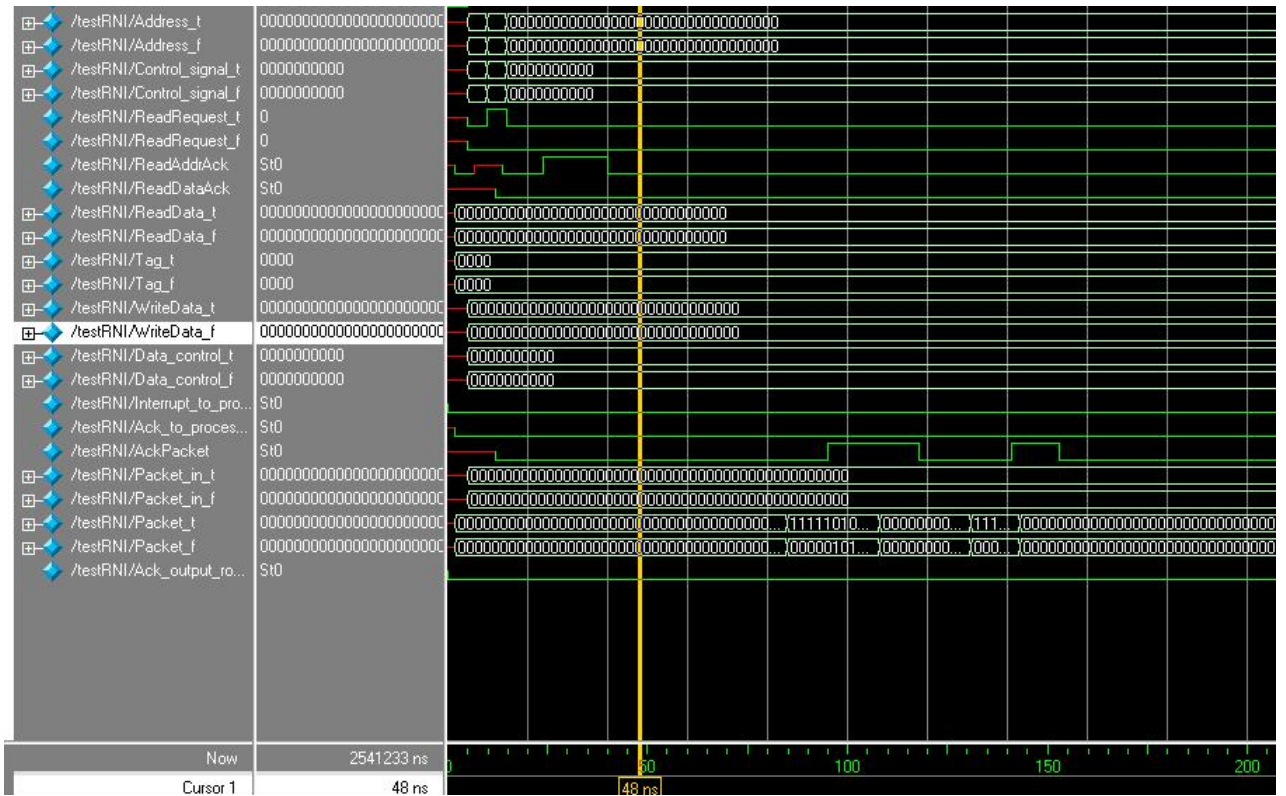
/testRNI/Address_t 0000000000000000000000 0000000000000000 0000000000000000
/testRNI/Address_f 0000000000000000000000 0000000000000000 0000000000000000
/testRNI/Control_signal_t 0000000000 0000000000
/testRNI/Control_signal_f 0000000000 0000000000
/testRNI/ReadRequest_t 0
/testRNI/ReadRequest_f 0
/testRNI/ReadAddrAck St0
/testRNI/ReadDataAck St0
/testRNI/ReadData_t 0000000000000000000000 0000000000000000000000 0000000000
/testRNI/ReadData_f 0000000000000000000000 0000000000000000000000 0000000000
/testRNI/Tag_t 0000 0000
/testRNI/Tag_f 0000 0000
/testRNI/WriteData_t 0000000000000000000000 0000000000000000000000 0000000000
/testRNI/WriteData_f 0000000000000000000000 0000000000000000000000 0000000000
/testRNI/Data_control_t 0000000000 0000000000
/testRNI/Data_control_f 0000000000 0000000000
/testRNI/Interrupt_to_pro... St0
/testRNI/Ack_to_proces... St0
/testRNI/AckPacket St0
/testRNI/Packet_in_t 0000000000000000000000 0000000000000000000000000000000000000000000
/testRNI/Packet_in_f 0000000000000000000000 0000000000000000000000000000000000000000000
/testRNI/Packet_t 0000000000000000000000 0000000000000000000000 0000000000000000... 11111010... 00000000... 111... 0000000000000000000000000000000
/testRNI/Packet_f 0000000000000000000000 0000000000000000000000 0000000000000000... 00000101... 00000000... 000... 0000000000000000000000000000000
/testRNI/Ack_output_ro... St0

Now 2541233 ns
Cursor 1 48 ns
0 50 100 150 200
48 ns